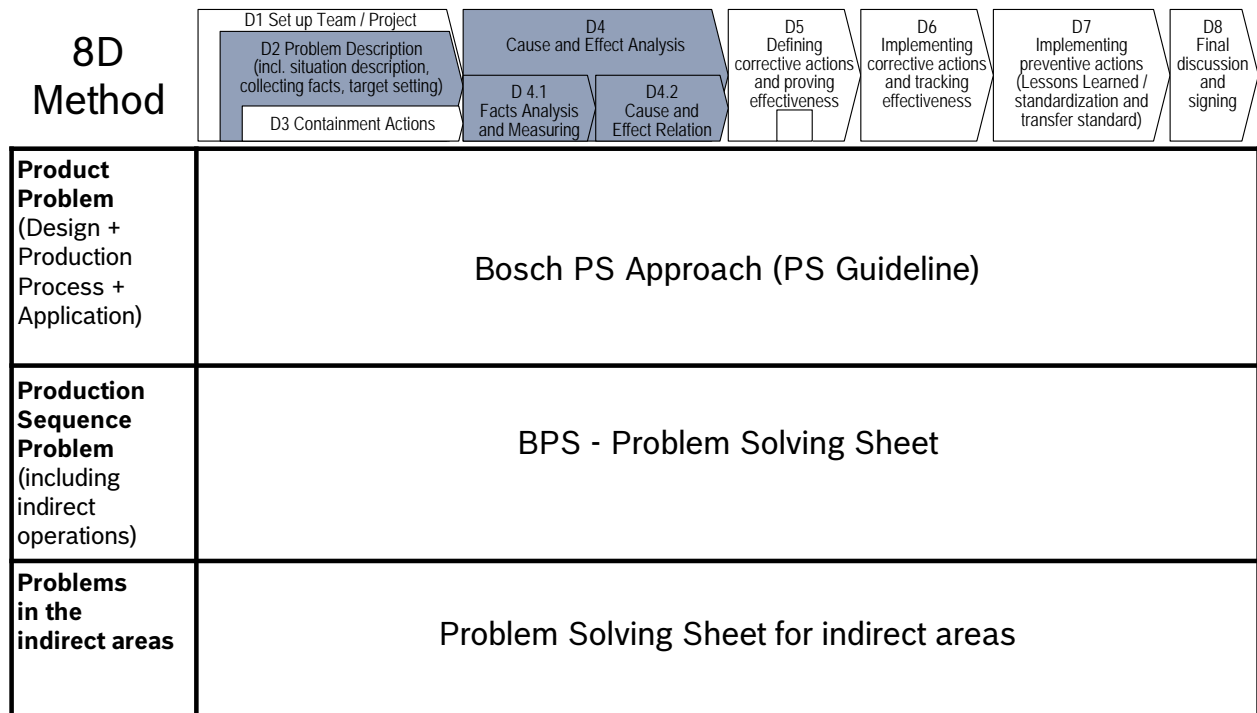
8D Method

D1 Set up Team / Project

D2 Problem Description (incl. situation description, collecting facts, target setting)

D3 Containment Actions

D4 Cause and Effect Analysis

D 4.1 Facts Analysis and Measuring

D4.2 Cause and Effect Relation

D5 Defining corrective actions and proving effectiveness

D6 Implementing corrective actions and tracking effectiveness

D7 Implementing preventive actions (Lessons Learned / standardization and transfer standard)

D8 Final discussion and signing

**Product Problem** (Design + Production Process + Application)

Bosch PS Approach (PS Guideline)

**Production Sequence Problem** (including indirect operations)

BPS - Problem Solving Sheet

**Problems in the indirect areas**

Problem Solving Sheet for indirect areas